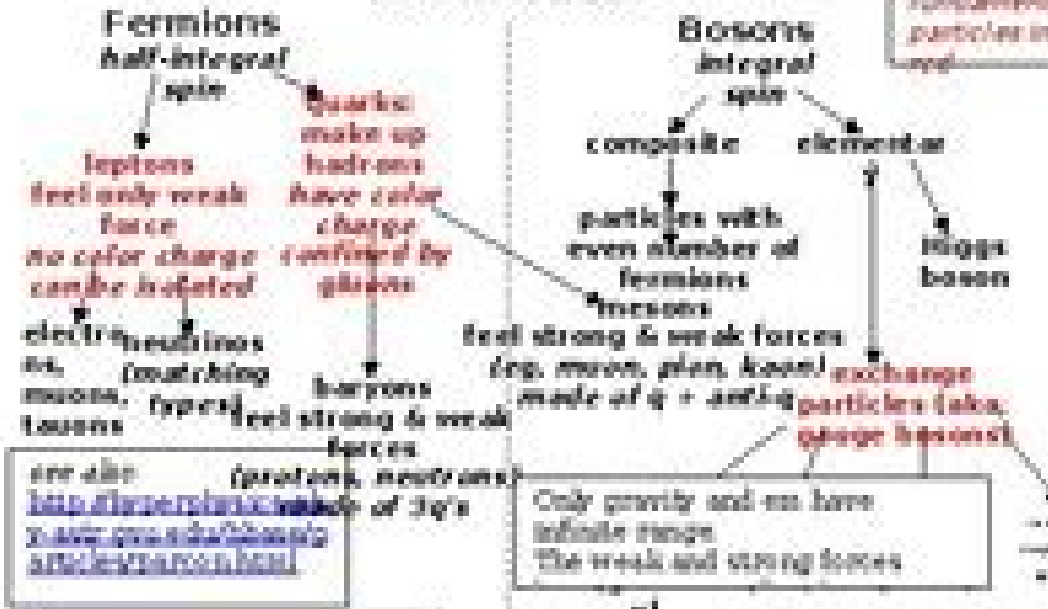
Fermions
half-integral spin

quarks: make up hadrons
have color charge
confined by gluons

leptons
feel only weak force
no color charge
can be isolated

electrons, muons, tauons

neutrinos
(matching types)

baryons
feel strong & weak forces
(protons, neutrons)
made of 3q's

see also:
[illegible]

Bosons
integral spin

composite

elementar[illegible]

particles with even number of fermions

Higgs boson

mesons
feel strong & weak forces
(eg. muon, pion, kaon)
made of q + anti-q

exchange particles (aka: gauge bosons)

Only gravity and em have infinite range
The weak and strong forces

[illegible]